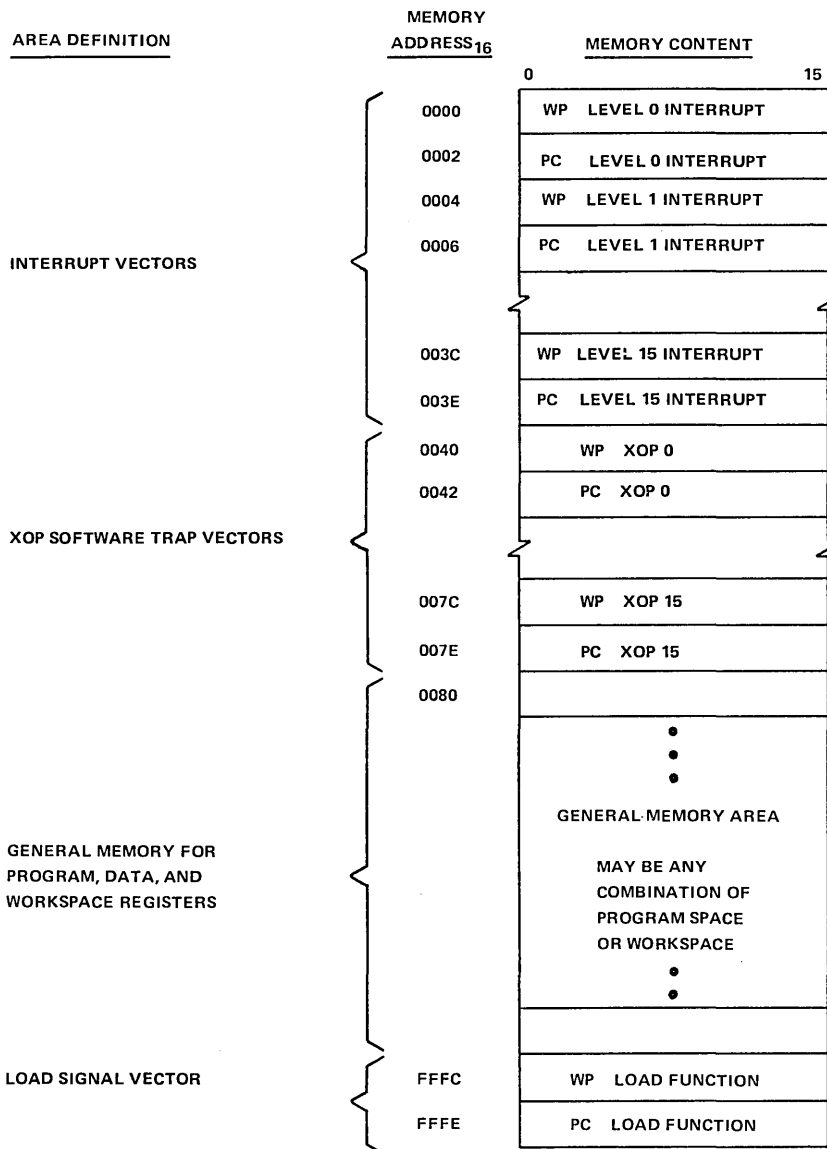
AREA DEFINITION

MEMORY ADDRESS$_{16}$

MEMORY CONTENT

0

15

INTERRUPT VECTORS

0000 WP LEVEL 0 INTERRUPT

0002 PC LEVEL 0 INTERRUPT

0004 WP LEVEL 1 INTERRUPT

0006 PC LEVEL 1 INTERRUPT

003C WP LEVEL 15 INTERRUPT

003E PC LEVEL 15 INTERRUPT

XOP SOFTWARE TRAP VECTORS

0040 WP XOP 0

0042 PC XOP 0

007C WP XOP 15

007E PC XOP 15

GENERAL MEMORY FOR PROGRAM, DATA, AND WORKSPACE REGISTERS

0080

GENERAL MEMORY AREA

MAY BE ANY COMBINATION OF PROGRAM SPACE OR WORKSPACE

LOAD SIGNAL VECTOR

FFFC WP LOAD FUNCTION

FFFE PC LOAD FUNCTION